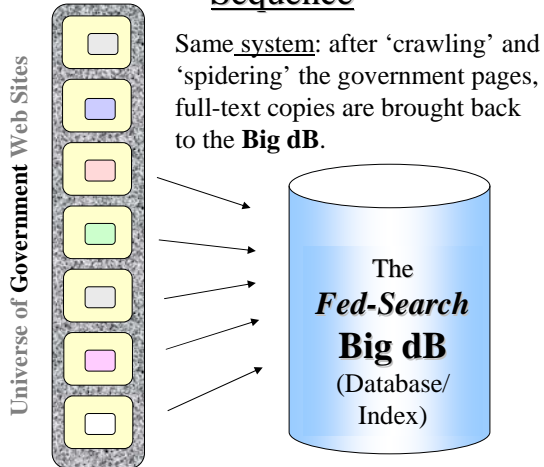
Sequence

Universe of Government Web Sites

Same system: after 'crawling' and 'spidering' the government pages, full-text copies are brought back to the Big dB.

The
Fed-Search
Big dB
(Database/
Index)